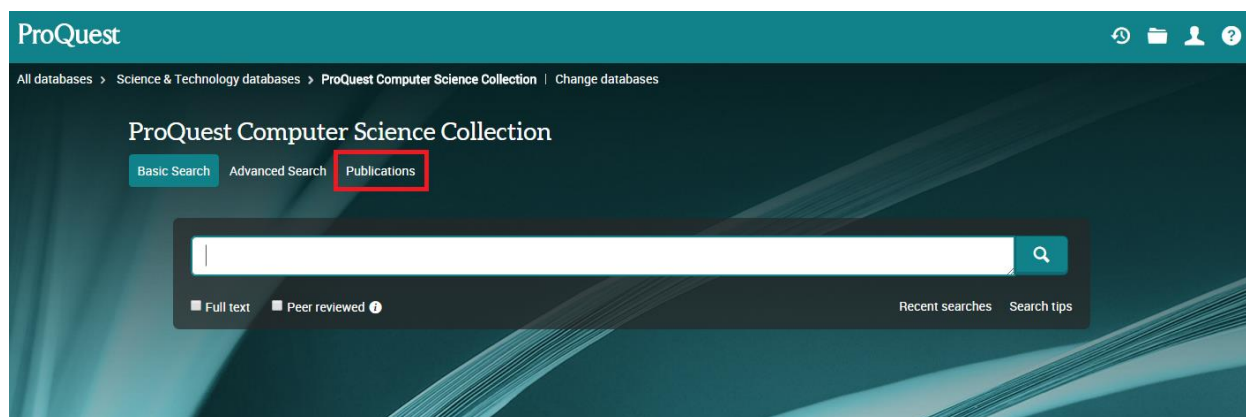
ProQuest

All databases > Science & Technology databases > ProQuest Computer Science Collection | Change databases

ProQuest Computer Science Collection

Basic Search Advanced Search Publications

Full text Peer reviewed

Recent searches Search tips